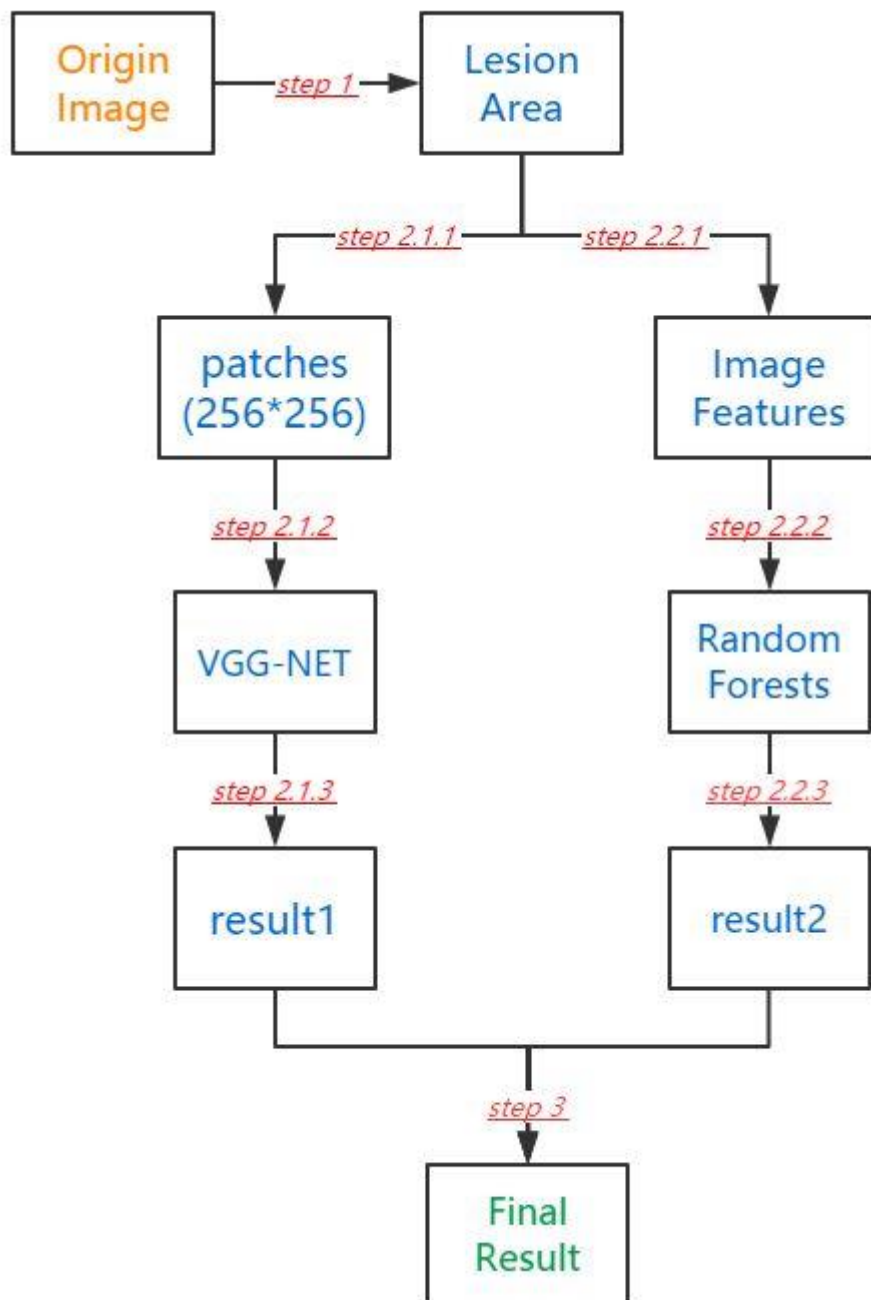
Origin Image

step 1

Lesion Area

step 2.1.1

step 2.2.1

patches (256*256)

Image Features

step 2.1.2

step 2.2.2

VGG-NET

Random Forests

step 2.1.3

step 2.2.3

result1

result2

step 3

Final Result